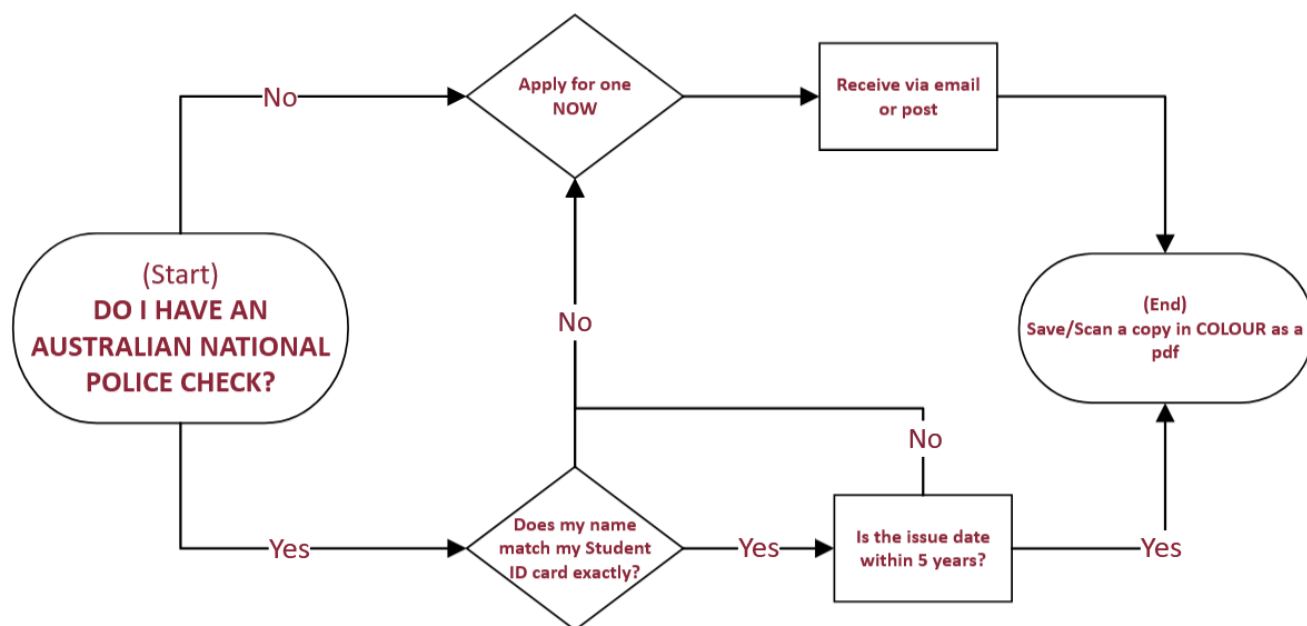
(Start)
DO I HAVE AN AUSTRALIAN NATIONAL POLICE CHECK?

No

Apply for one NOW

Receive via email or post

(End)
Save/Scan a copy in COLOUR as a pdf

No

No

Yes

Does my name match my Student ID card exactly?

Yes

Is the issue date within 5 years?

Yes